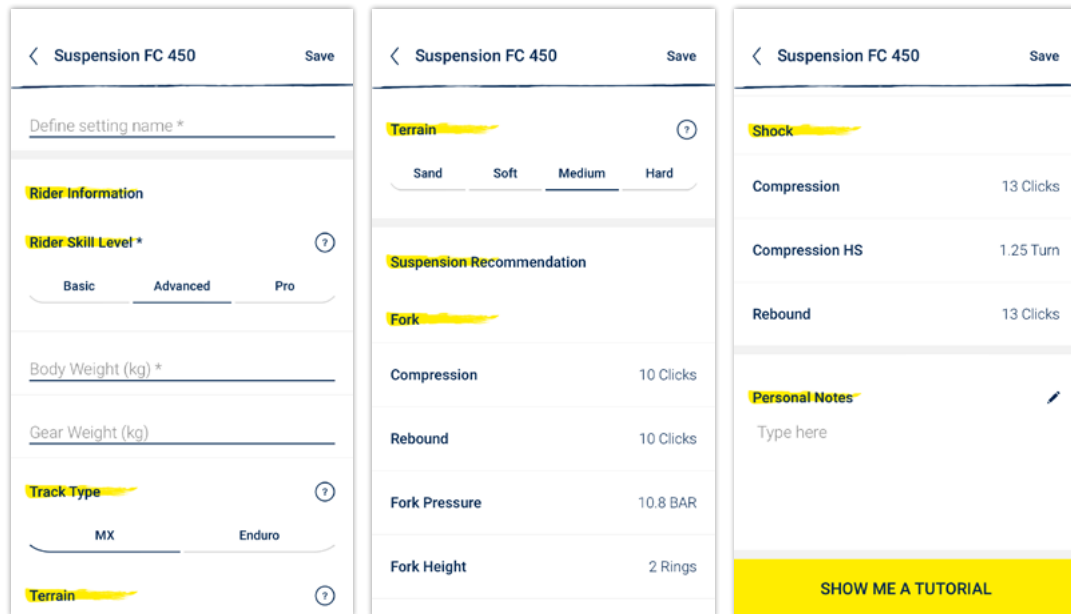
Suspension FC 450 Save

Define setting name *

Rider Information

Rider Skill Level * ?

Basic Advanced Pro

Body Weight (kg) *

Gear Weight (kg)

Track Type ?

MX Enduro

Terrain ?

Suspension FC 450 Save

Terrain ?

Sand Soft Medium Hard

Suspension Recommendation

Fork

Compression 10 Clicks

Rebound 10 Clicks

Fork Pressure 10.8 BAR

Fork Height 2 Rings

Suspension FC 450 Save

Shock

Compression 13 Clicks

Compression HS 1.25 Turn

Rebound 13 Clicks

Personal Notes

Type here

SHOW ME A TUTORIAL